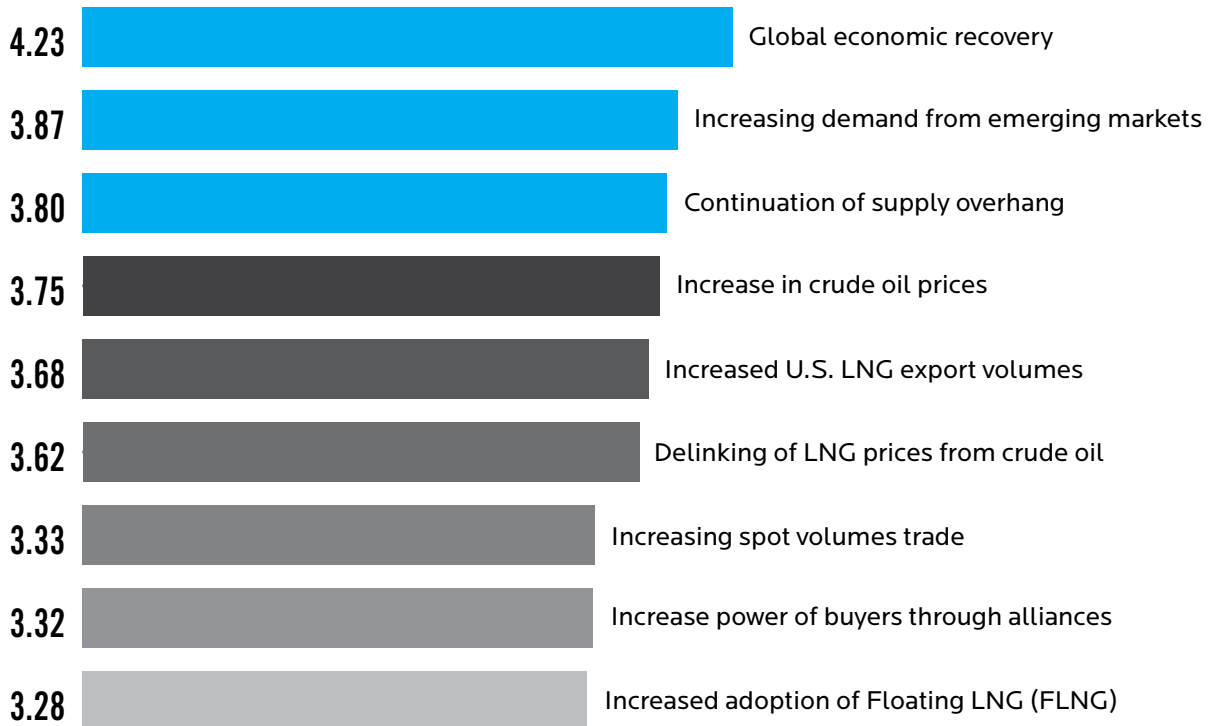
4.23 Global economic recovery

3.87 Increasing demand from emerging markets

3.80 Continuation of supply overhang

3.75 Increase in crude oil prices

3.68 Increased U.S. LNG export volumes

3.62 Delinking of LNG prices from crude oil

3.33 Increasing spot volumes trade

3.32 Increase power of buyers through alliances

3.28 Increased adoption of Floating LNG (FLNG)